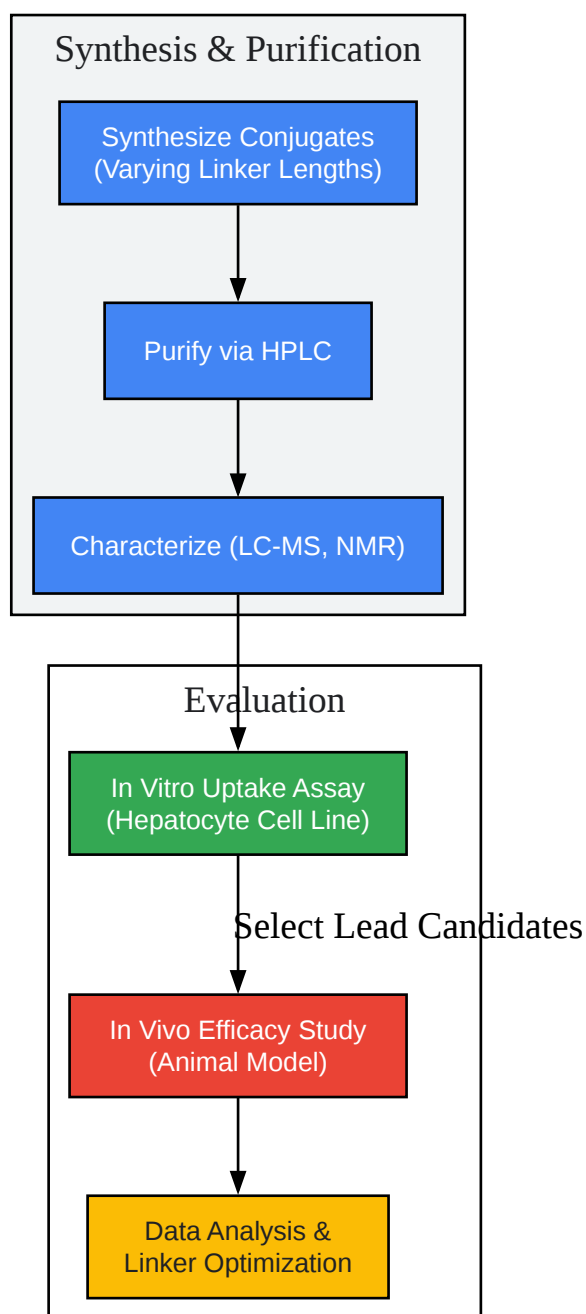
Synthesis & Purification

Synthesize Conjugates (Varying Linker Lengths)

Purify via HPLC

Characterize (LC-MS, NMR)

Evaluation

In Vitro Uptake Assay (Hepatocyte Cell Line)

Select Lead Candidates

In Vivo Efficacy Study (Animal Model)

Data Analysis & Linker Optimization